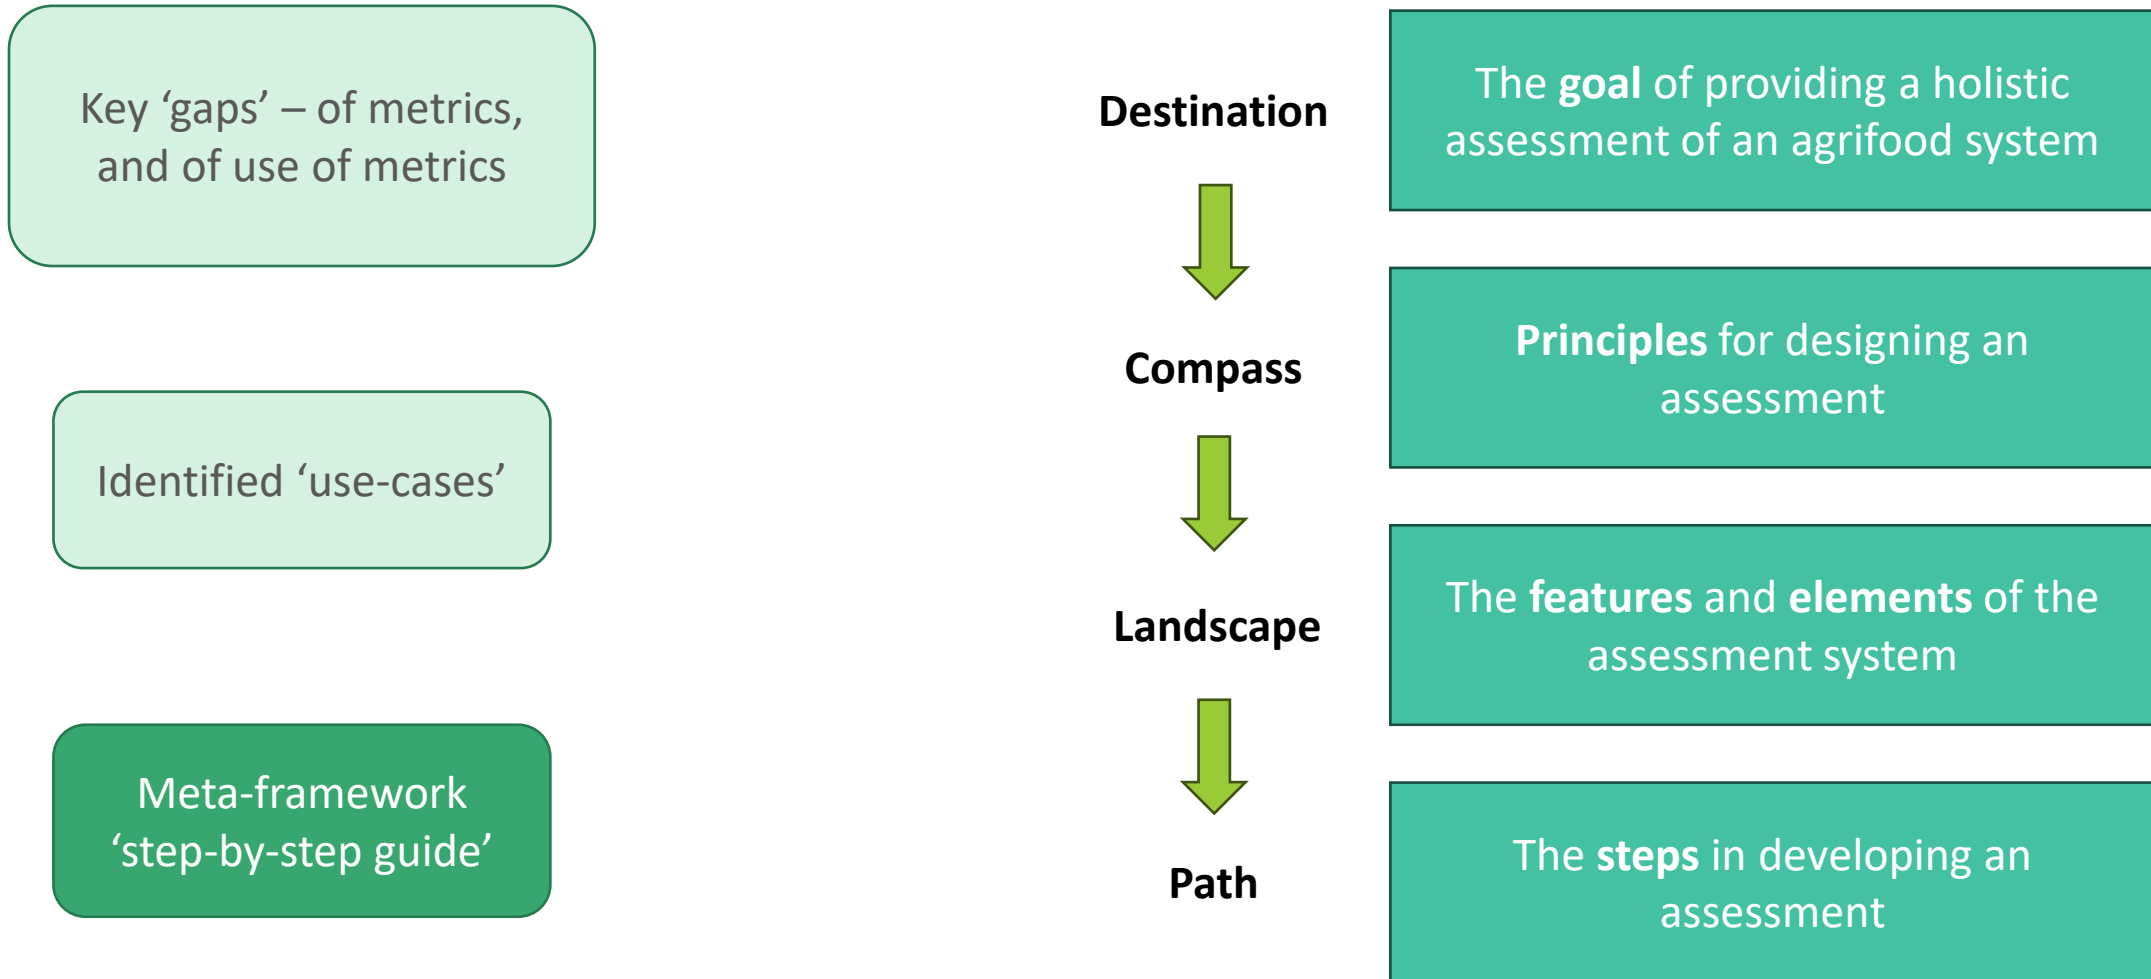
Key ‘gaps’ – of metrics, and of use of metrics

Identified ‘use-cases’

Meta-framework ‘step-by-step guide’

Destination

The **goal** of providing a holistic assessment of an agrifood system

Compass

**Principles** for designing an assessment

Landscape

The **features** and **elements** of the assessment system

Path

The **steps** in developing an assessment